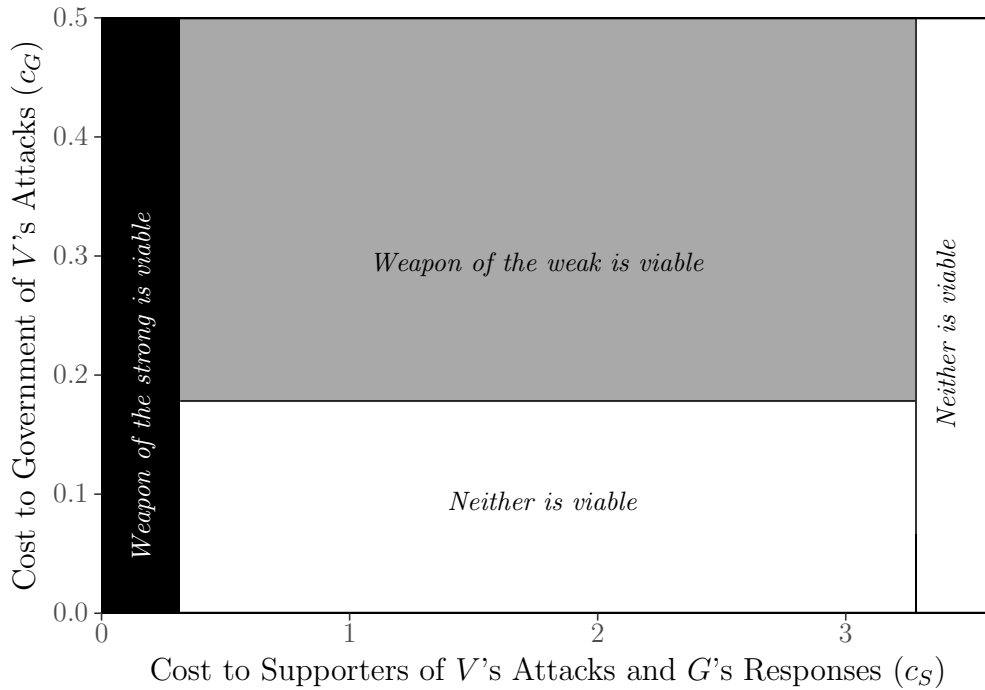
Cost to Government of $V$'s Attacks ($c_G$)

0.5
0.4
0.3
0.2
0.1
0.0

Weapon of the strong is viable

Weapon of the weak is viable

Neither is viable

Neither is viable

0
1
2
3

Cost to Supporters of $V$'s Attacks and $G$'s Responses ($c_S$)